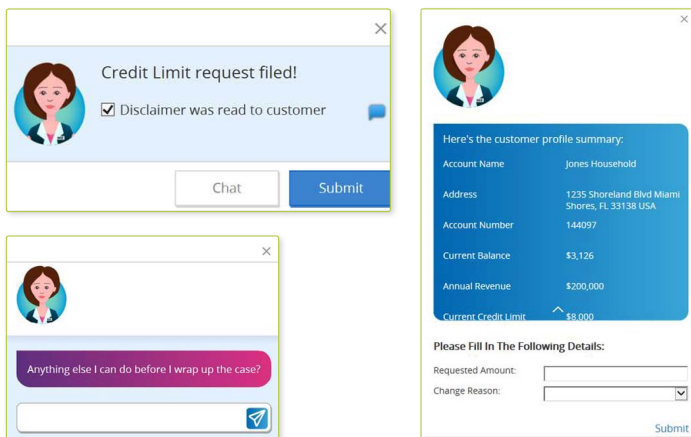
×

Credit Limit request filed!

☑ Disclaimer was read to customer

Chat

Submit

×

Anything else I can do before I wrap up the case?

×

Here's the customer profile summary:

| | |
|---|---|
| Account Name | Jones Household |
| Address | 1235 Shoreland Blvd Miami Shores, FL 33138 USA |
| Account Number | 144097 |
| Current Balance | $3,126 |
| Annual Revenue | $200,000 |
| Current Credit Limit | $8,000 |

Please Fill In The Following Details:

Requested Amount:

Change Reason:

Submit